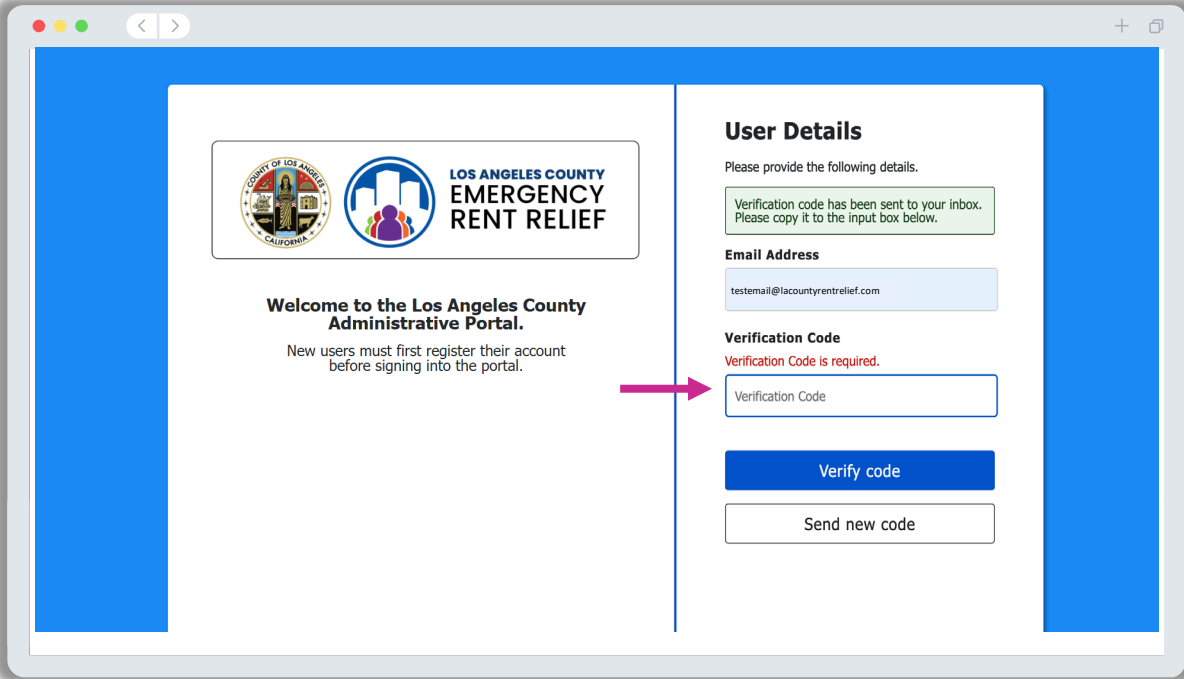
COUNTY OF LOS ANGELES
CALIFORNIA

LOS ANGELES COUNTY
EMERGENCY
RENT RELIEF

Welcome to the Los Angeles County Administrative Portal.

New users must first register their account before signing into the portal.

User Details

Please provide the following details.

Verification code has been sent to your inbox. Please copy it to the input box below.

Email Address

testemail@lacountyrentrelief.com

Verification Code

Verification Code is required.

Verification Code

Verify code

Send new code